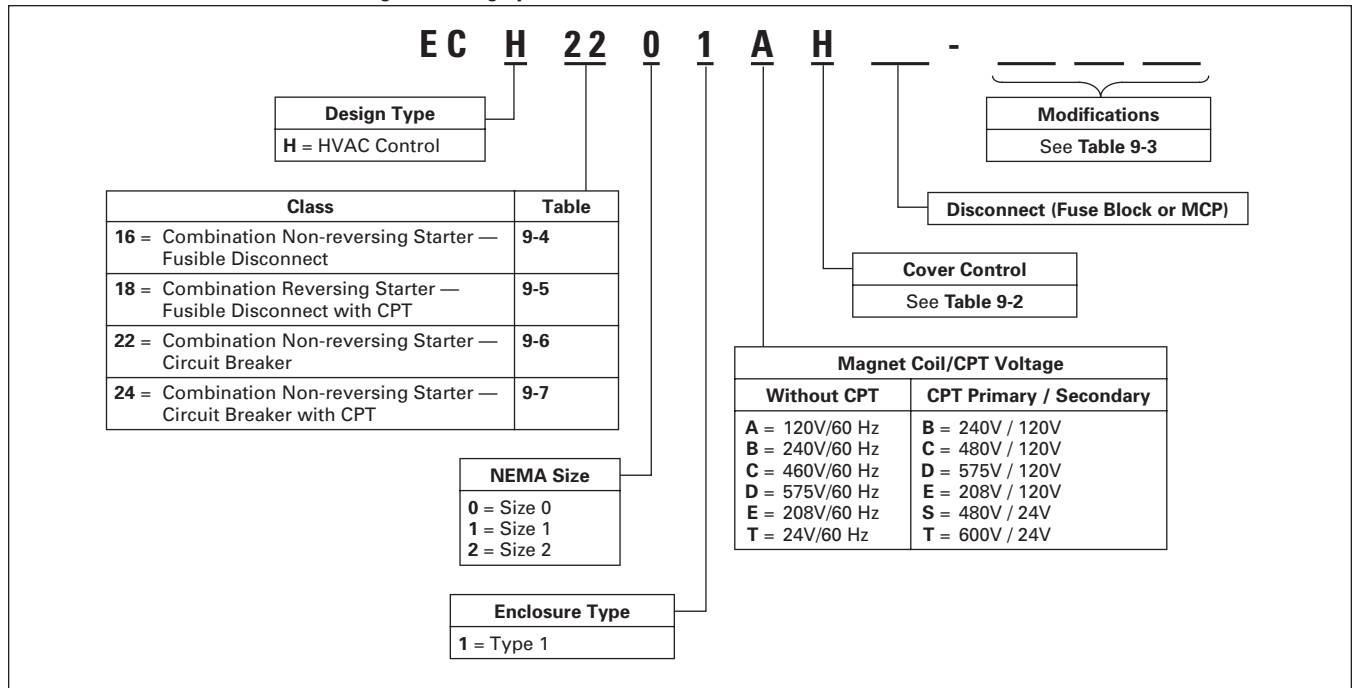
EC H 22 0 1 A H ___ - ___ ___ ___

| Design Type |
|---|
| **H** = HVAC Control |

| Modifications |
|---|
| See **Table 9-3** |

| Class | Table |
|---|---|
| **16** = Combination Non-reversing Starter — Fusible Disconnect | **9-4** |
| **18** = Combination Reversing Starter — Fusible Disconnect with CPT | **9-5** |
| **22** = Combination Non-reversing Starter — Circuit Breaker | **9-6** |
| **24** = Combination Non-reversing Starter — Circuit Breaker with CPT | **9-7** |

**Disconnect (Fuse Block or MCP)**

| Cover Control |
|---|
| See **Table 9-2** |

| Magnet Coil/CPT Voltage | |
|---|---|
| **Without CPT** | **CPT Primary / Secondary** |
| **A** = 120V/60 Hz | **B** = 240V / 120V |
| **B** = 240V/60 Hz | **C** = 480V / 120V |
| **C** = 460V/60 Hz | **D** = 575V / 120V |
| **D** = 575V/60 Hz | **E** = 208V / 120V |
| **E** = 208V/60 Hz | **S** = 480V / 24V |
| **T** = 24V/60 Hz | **T** = 600V / 24V |

| NEMA Size |
|---|
| **0** = Size 0 |
| **1** = Size 1 |
| **2** = Size 2 |

| Enclosure Type |
|---|
| **1** = Type 1 |